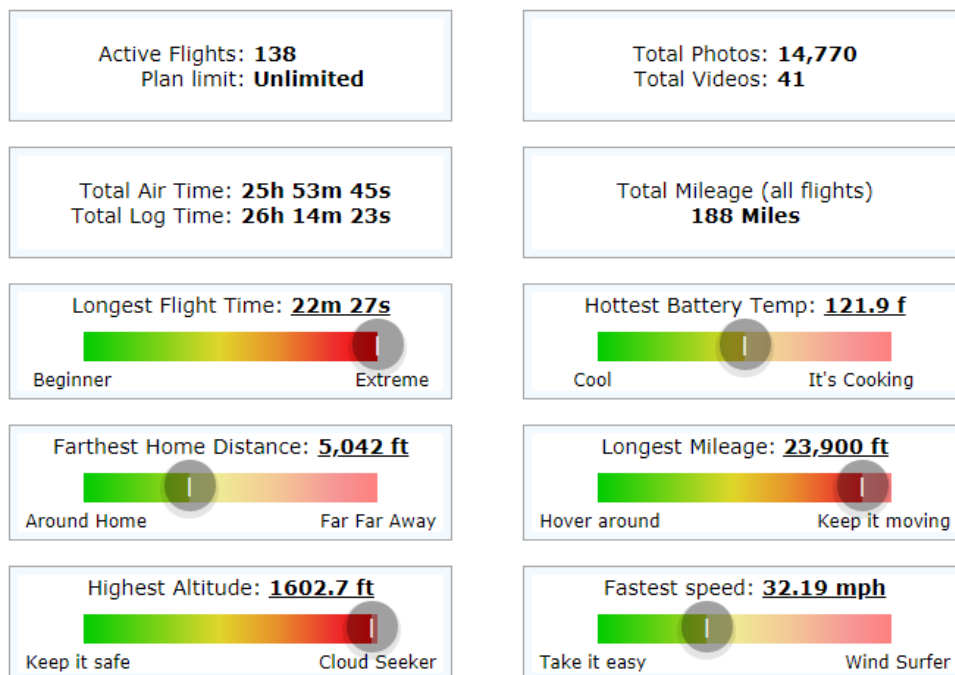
Active Flights: 138
Plan limit: Unlimited

Total Photos: 14,770
Total Videos: 41

Total Air Time: 25h 53m 45s
Total Log Time: 26h 14m 23s

Total Mileage (all flights)
188 Miles

Longest Flight Time: 22m 27s
Beginner Extreme

Hottest Battery Temp: 121.9 f
Cool It's Cooking

Farthest Home Distance: 5,042 ft
Around Home Far Far Away

Longest Mileage: 23,900 ft
Hover around Keep it moving

Highest Altitude: 1602.7 ft
Keep it safe Cloud Seeker

Fastest speed: 32.19 mph
Take it easy Wind Surfer